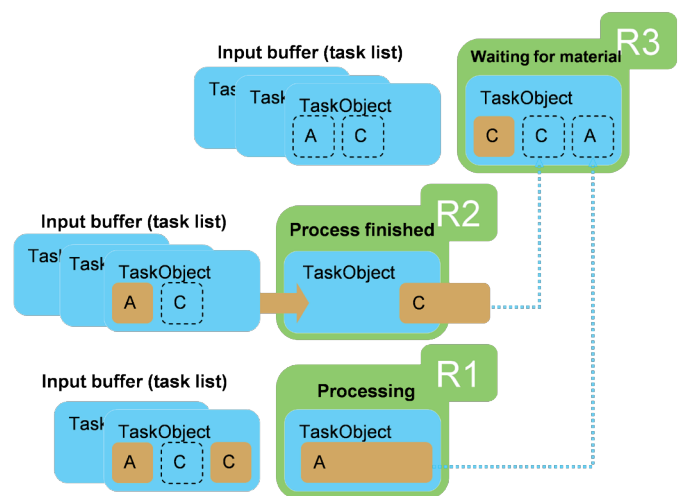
Input buffer (task list)

Task

Task

TaskObject

A

C

R3

Waiting for material

TaskObject

C

C

A

Input buffer (task list)

Task

Task

TaskObject

A

C

R2

Process finished

TaskObject

C

Input buffer (task list)

Task

TaskObject

A

C

C

R1

Processing

TaskObject

A